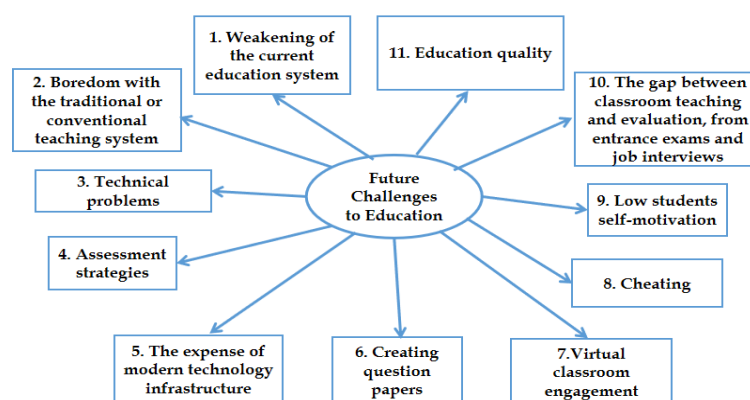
Future Challenges to Education

1. Weakening of the current education system

11. Education quality

2. Boredom with the traditional or conventional teaching system

10. The gap between classroom teaching and evaluation, from entrance exams and job interviews

3. Technical problems

9. Low students self-motivation

4. Assessment strategies

8. Cheating

5. The expense of modern technology infrastructure

6. Creating question papers

7.Virtual classroom engagement